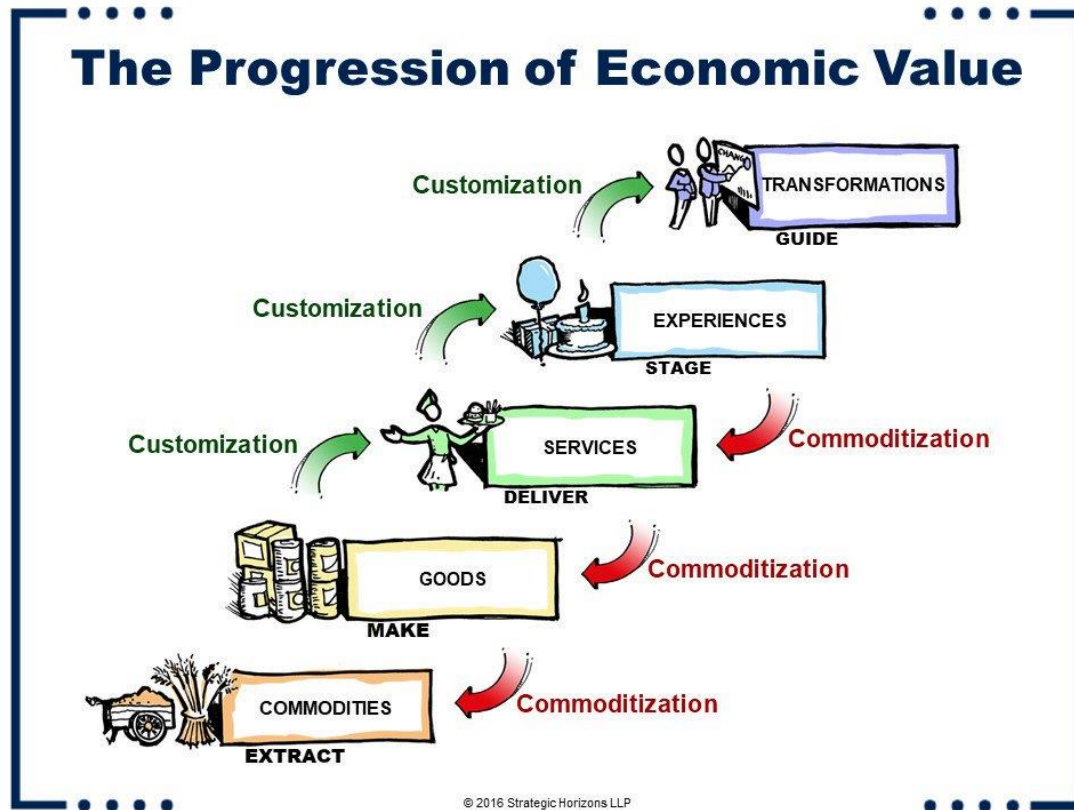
The Progression of Economic Value

Customization

CHANGE

TRANSFORMATIONS

GUIDE

Customization

EXPERIENCES

STAGE

Customization

SERVICES

DELIVER

Commoditization

GOODS

MAKE

Commoditization

COMMODITIES

EXTRACT

Commoditization

© 2016 Strategic Horizons LLP